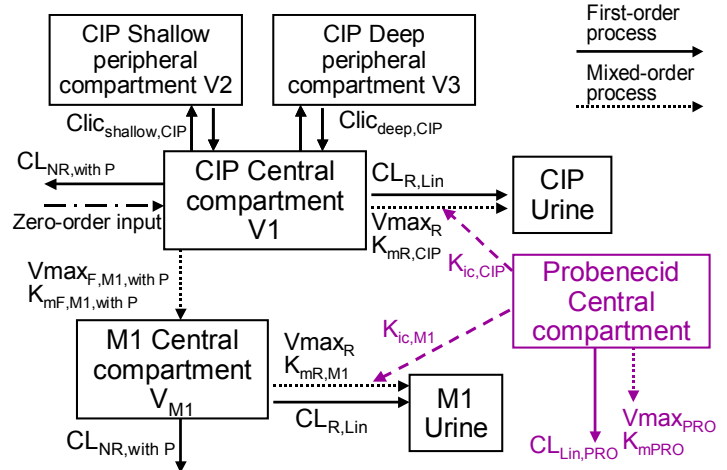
CIP Shallow peripheral compartment V2

CIP Deep peripheral compartment V3

First-order process

Mixed-order process

$Clic_{shallow,CIP}$

$Clic_{deep,CIP}$

$CL_{NR,with\ P}$

CIP Central compartment V1

$CL_{R,Lin}$

CIP Urine

Zero-order input

$Vmax_{R}$
$K_{mR,CIP}$

$K_{ic,CIP}$

$Vmax_{F,M1,with\ P}$
$K_{mF,M1,with\ P}$

Probenecid Central compartment

$K_{ic,M1}$

M1 Central compartment $V_{M1}$

$Vmax_{R}$
$K_{mR,M1}$

$CL_{R,Lin}$

M1 Urine

$CL_{NR,with\ P}$

$CL_{Lin,PRO}$

$Vmax_{PRO}$
$K_{mPRO}$